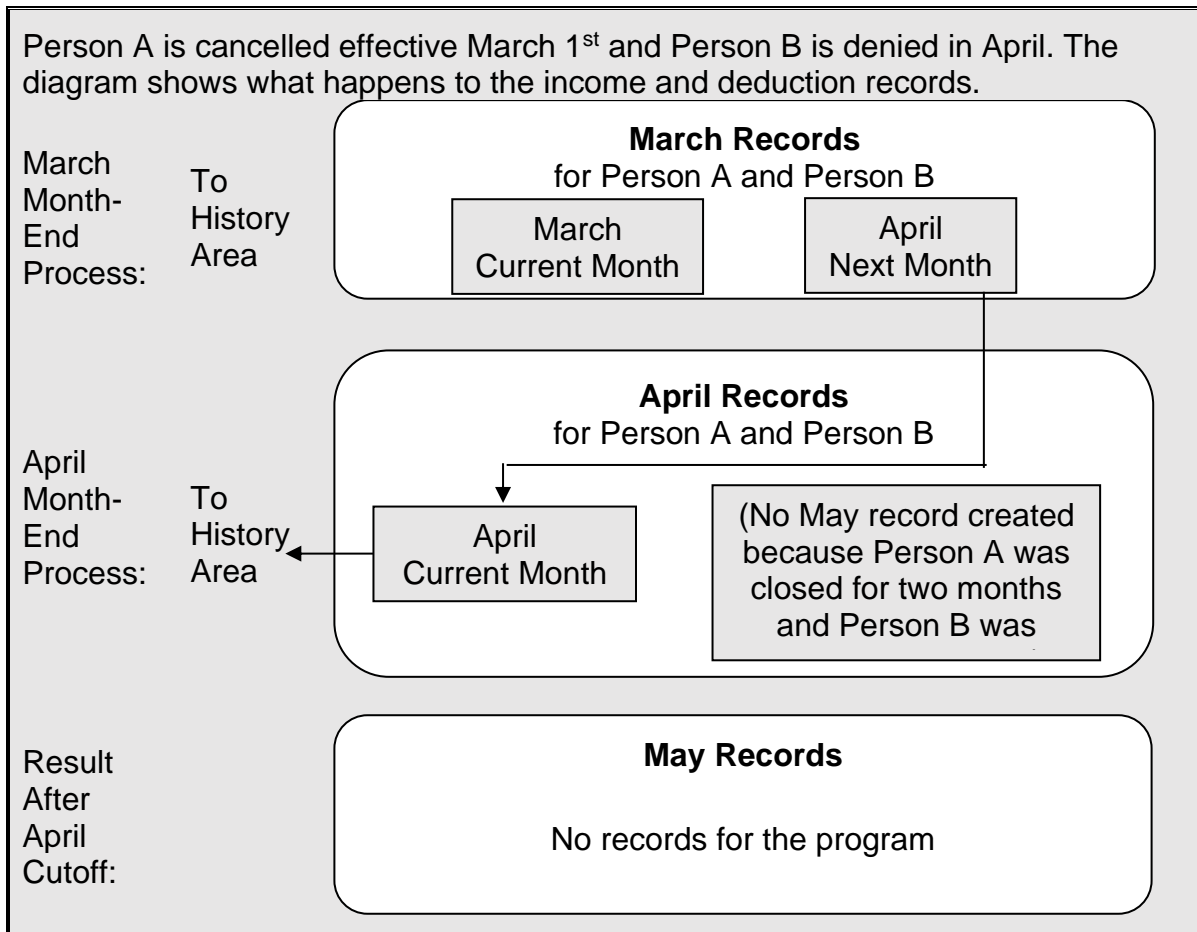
Person A is cancelled effective March 1st and Person B is denied in April. The diagram shows what happens to the income and deduction records.

March Month-End Process:

To History Area

**March Records**
for Person A and Person B

March Current Month

April Next Month

April Month-End Process:

To History Area

**April Records**
for Person A and Person B

April Current Month

(No May record created because Person A was closed for two months and Person B was

Result After April Cutoff:

**May Records**

No records for the program